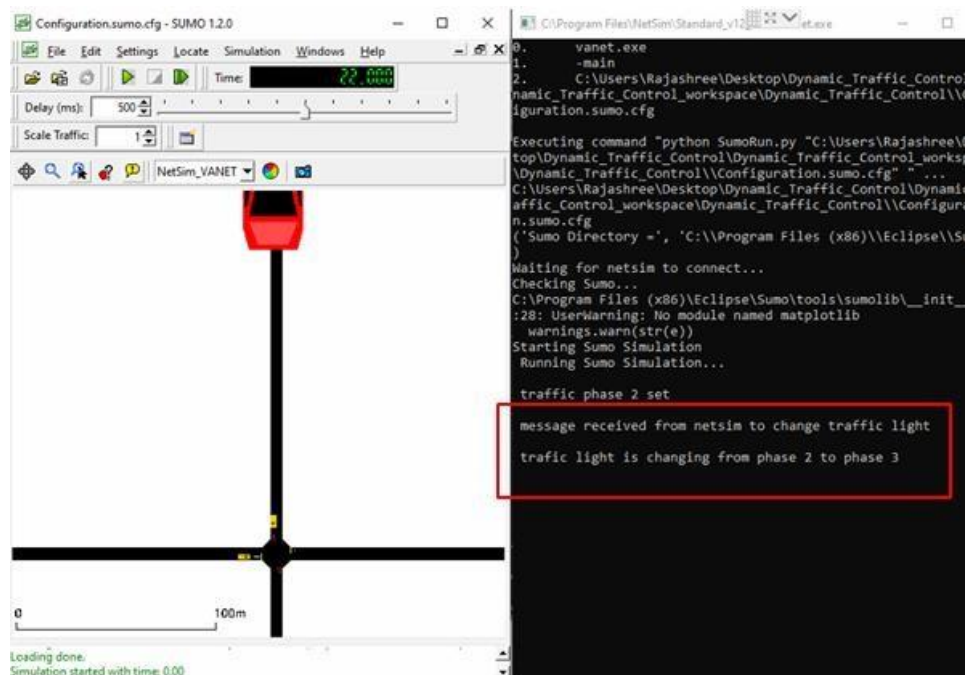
Configuration.sumo.cfg - SUMO 1.2.0

File Edit Settings Locate Simulation Windows Help

Time: 22.000

Delay (ms): 500

Scale Traffic: 1

NetSim_VANET

0

100m

Loading done.
Simulation started with time: 0.00

C:\Program Files\NetSim\Standard_v12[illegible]et.exe

0. vanet.exe
1. -main
2. C:\Users\Rajashree\Desktop\Dynamic_Traffic_Control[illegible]namic_Traffic_Control_workspace\Dynamic_Traffic_Control\\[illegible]iguration.sumo.cfg

Executing command "python SumoRun.py "C:\Users\Rajashree\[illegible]top\Dynamic_Traffic_Control\Dynamic_Traffic_Control_worksp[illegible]\Dynamic_Traffic_Control\\Configuration.sumo.cfg" " ...
C:\Users\Rajashree\Desktop\Dynamic_Traffic_Control\Dynami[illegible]affic_Control_workspace\Dynamic_Traffic_Control\\Configura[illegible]n.sumo.cfg
('Sumo Directory =', 'C:\\Program Files (x86)\\Eclipse\\S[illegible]

Waiting for netsim to connect...
Checking Sumo...
C:\Program Files (x86)\Eclipse\Sumo\tools\sumolib\__init_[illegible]
:28: UserWarning: No module named matplotlib
 warnings.warn(str(e))
Starting Sumo Simulation
 Running Sumo Simulation...

 traffic phase 2 set

message received from netsim to change traffic light

trafic light is changing from phase 2 to phase 3